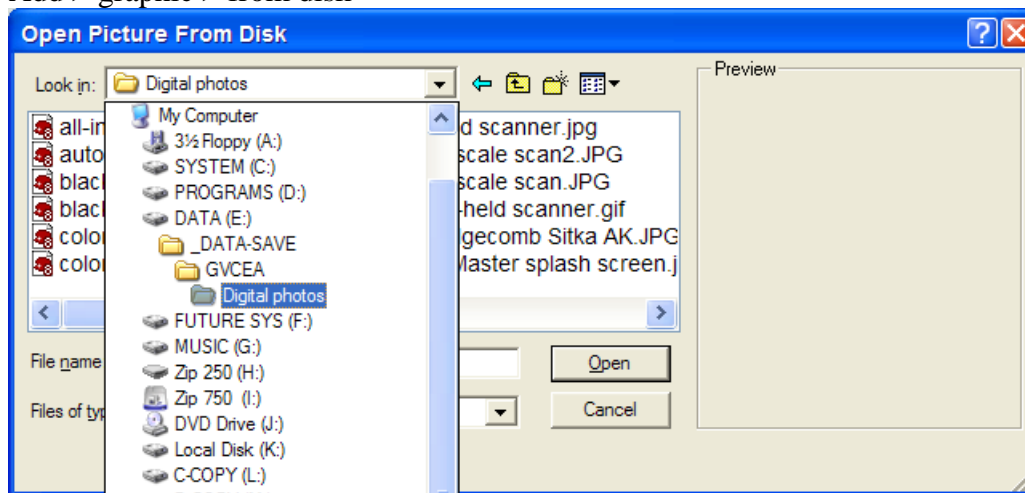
Add / graphics / from disk

Open Picture From Disk

Look in: Digital photos

Preview

My Computer
3½ Floppy (A:)
SYSTEM (C:)
PROGRAMS (D:)
DATA (E:)
_DATA-SAVE
GVCEA
Digital photos
FUTURE SYS (F:)
MUSIC (G:)
Zip 250 (H:)
Zip 750 (I:)
DVD Drive (J:)
Local Disk (K:)
C-COPY (L:)

all-in
auto
black
black
color
color

d scanner.jpg
scale scan2.JPG
scale scan.JPG
-held scanner.gif
gecomb Sitka AK.JPG
Master splash screen.j

File name
Files of typ

Open
Cancel